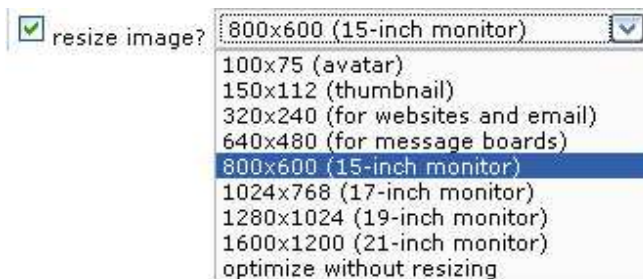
resize image? 800x600 (15-inch monitor)

100x75 (avatar)
150x112 (thumbnail)
320x240 (for websites and email)
640x480 (for message boards)
800x600 (15-inch monitor)
1024x768 (17-inch monitor)
1280x1024 (19-inch monitor)
1600x1200 (21-inch monitor)
optimize without resizing